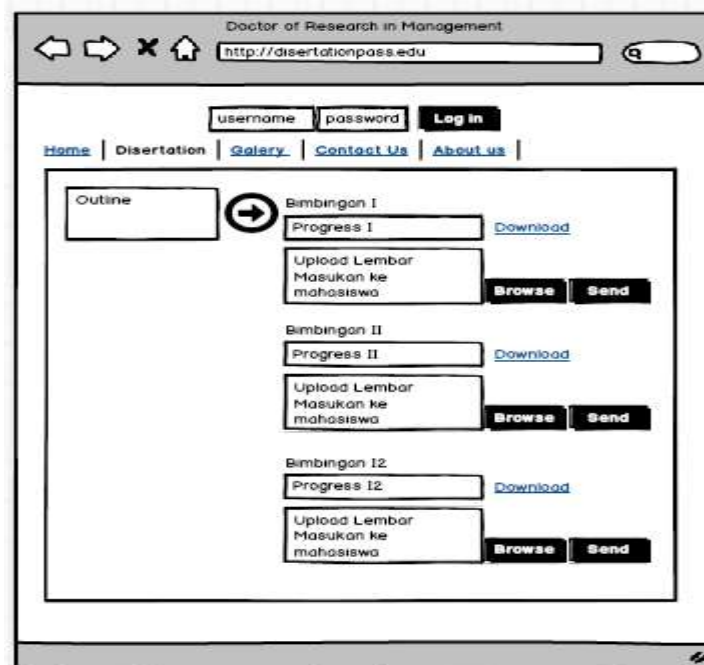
Doctor of Research in Management

http://disertationpass.edu

username password Log in

Home | Disertation | Galery | Contact Us | About us |

Outline

Bimbingan I

Progress I Download

Upload Lembar Masukan ke mahasiswa Browse Send

Bimbingan II

Progress II Download

Upload Lembar Masukan ke mahasiswa Browse Send

Bimbingan I2

Progress I2 Download

Upload Lembar Masukan ke mahasiswa Browse Send